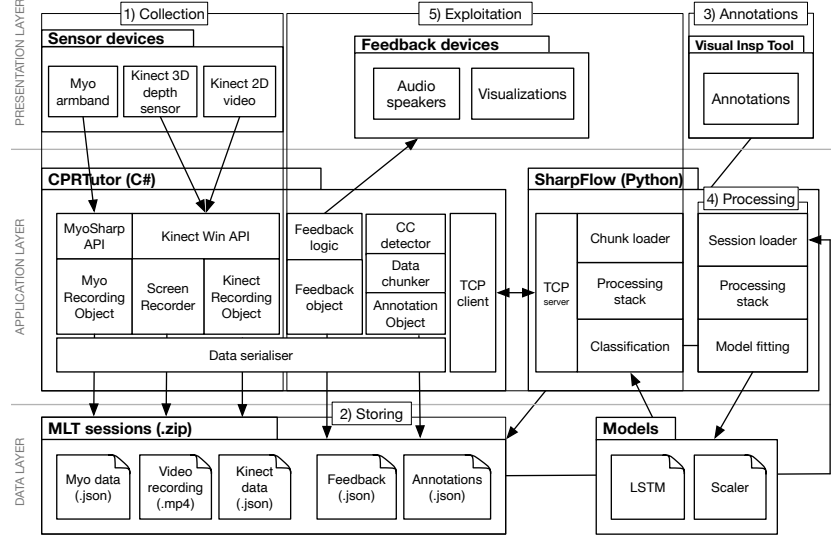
PRESENTATION LAYER

1) Collection

Sensor devices

Myo armband

Kinect 3D depth sensor

Kinect 2D video

5) Exploitation

Feedback devices

Audio speakers

Visualizations

3) Annotations

Visual Insp Tool

Annotations

APPLICATION LAYER

CPRTutor (C#)

MyoSharp API

Kinect Win API

Myo Recording Object

Screen Recorder

Kinect Recording Object

Feedback logic

Feedback object

CC detector

Data chunker

Annotation Object

TCP client

Data serialiser

SharpFlow (Python)

TCP server

Chunk loader

Processing stack

Classification

4) Processing

Session loader

Processing stack

Model fitting

DATA LAYER

2) Storing

MLT sessions (.zip)

Myo data (.json)

Video recording (.mp4)

Kinect data (.json)

Feedback (.json)

Annotations (.json)

Models

LSTM

Scaler